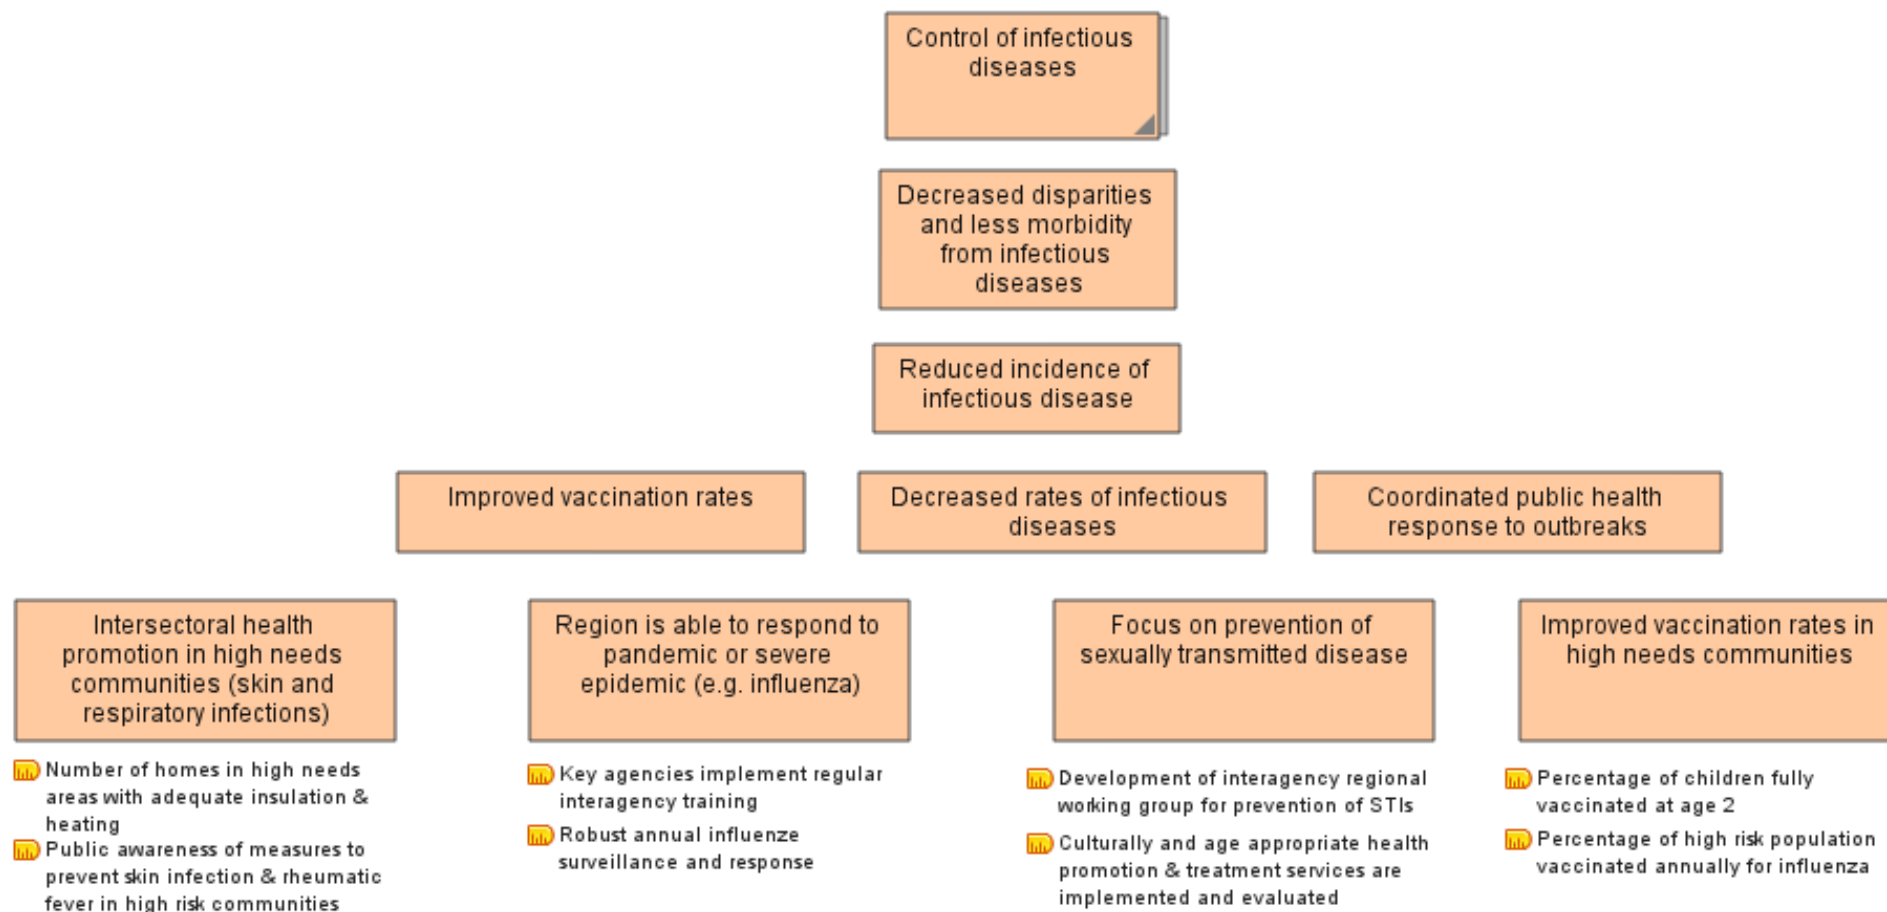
Control of infectious diseases

Decreased disparities and less morbidity from infectious diseases

Reduced incidence of infectious disease

Improved vaccination rates

Decreased rates of infectious diseases

Coordinated public health response to outbreaks

Intersectoral health promotion in high needs communities (skin and respiratory infections)

Number of homes in high needs areas with adequate insulation & heating

Public awareness of measures to prevent skin infection & rheumatic fever in high risk communities

Region is able to respond to pandemic or severe epidemic (e.g. influenza)

Key agencies implement regular interagency training

Robust annual influenze surveillance and response

Focus on prevention of sexually transmitted disease

Development of interagency regional working group for prevention of STIs

Culturally and age appropriate health promotion & treatment services are implemented and evaluated

Improved vaccination rates in high needs communities

Percentage of children fully vaccinated at age 2

Percentage of high risk population vaccinated annually for influenza